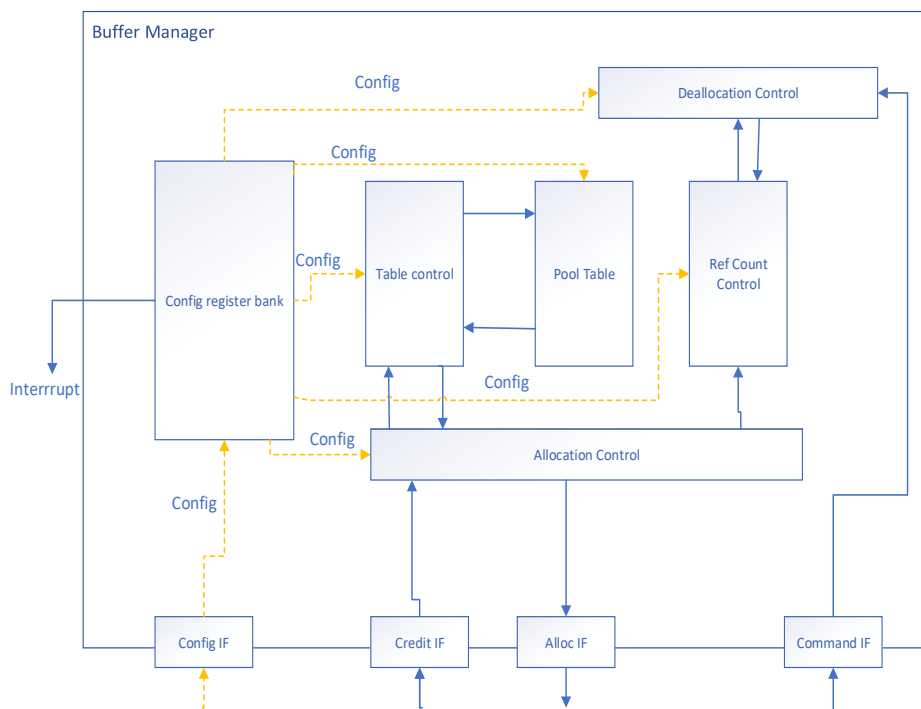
Buffer Manager

Config

Deallocation Control

Config

Config

Table control

Pool Table

Ref Count Control

Config register bank

Interrrupt

Config

Config

Allocation Control

Config

Config IF

Credit IF

Alloc IF

Command IF